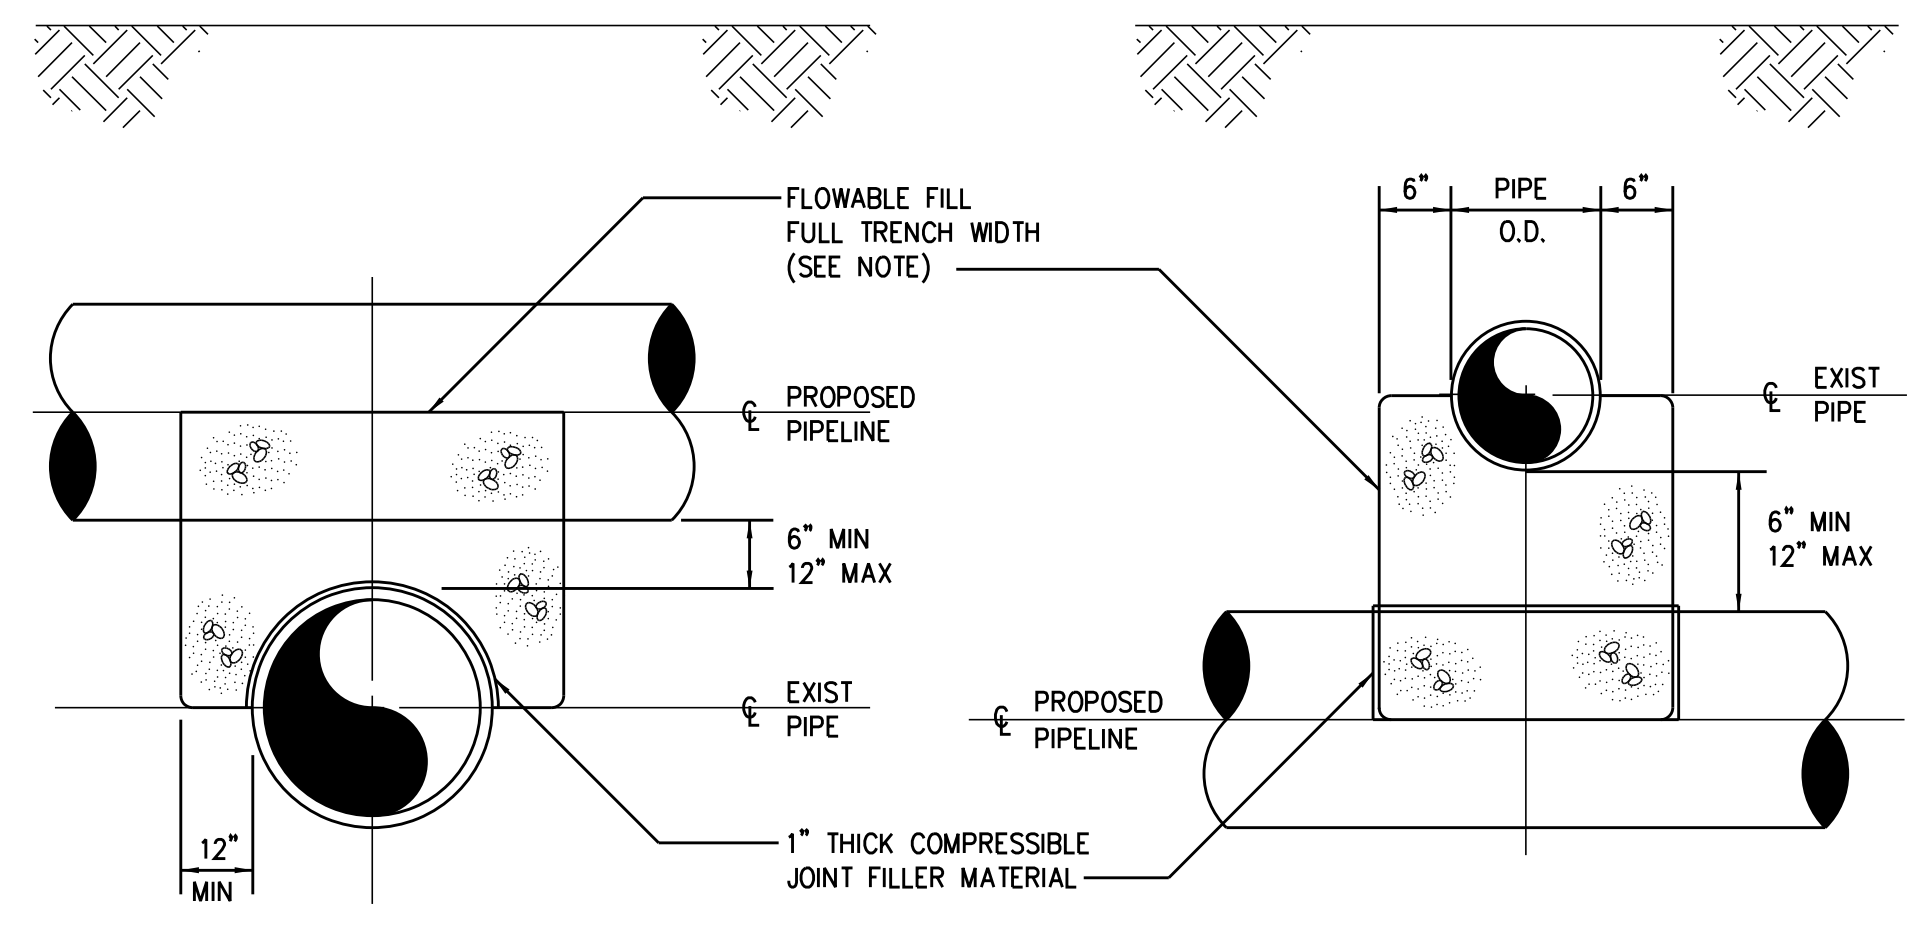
FLOWABLE FILL
FULL TRENCH WIDTH
(SEE NOTE)

6" PIPE O.D. 6"

℄ PROPOSED PIPELINE

℄ EXIST PIPE

6" MIN
12" MAX

6" MIN
12" MAX

℄ EXIST PIPE

℄ PROPOSED PIPELINE

12" MIN

1" THICK COMPRESSIBLE
JOINT FILLER MATERIAL